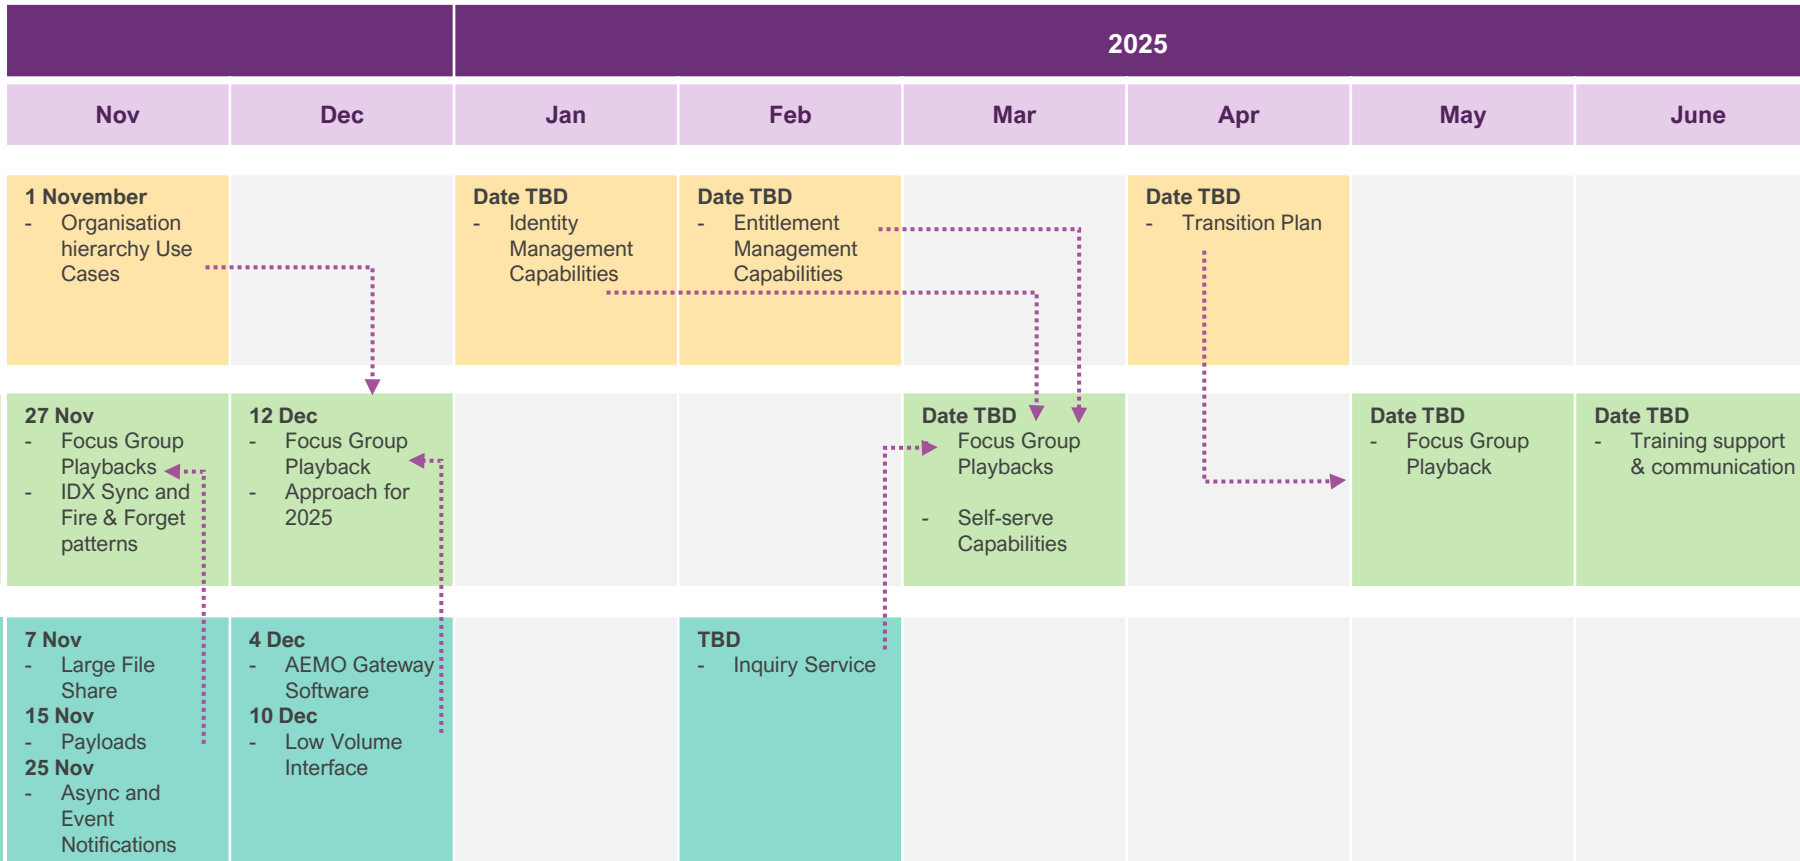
2025

| Nov | Dec | Jan | Feb | Mar | Apr | May | June |
|---|---|---|---|---|---|---|---|
| 1 November - Organisation hierarchy Use Cases | | Date TBD - Identity Management Capabilities | Date TBD - Entitlement Management Capabilities | | Date TBD - Transition Plan | | |
| 27 Nov - Focus Group Playbacks - IDX Sync and Fire & Forget patterns | 12 Dec - Focus Group Playback - Approach for 2025 | | | Date TBD - Focus Group Playbacks - Self-serve Capabilities | | Date TBD - Focus Group Playback | Date TBD - Training support & communication |
| 7 Nov - Large File Share 15 Nov - Payloads 25 Nov - Async and Event Notifications | 4 Dec - AEMO Gateway Software 10 Dec - Low Volume Interface | | TBD - Inquiry Service | | | | |